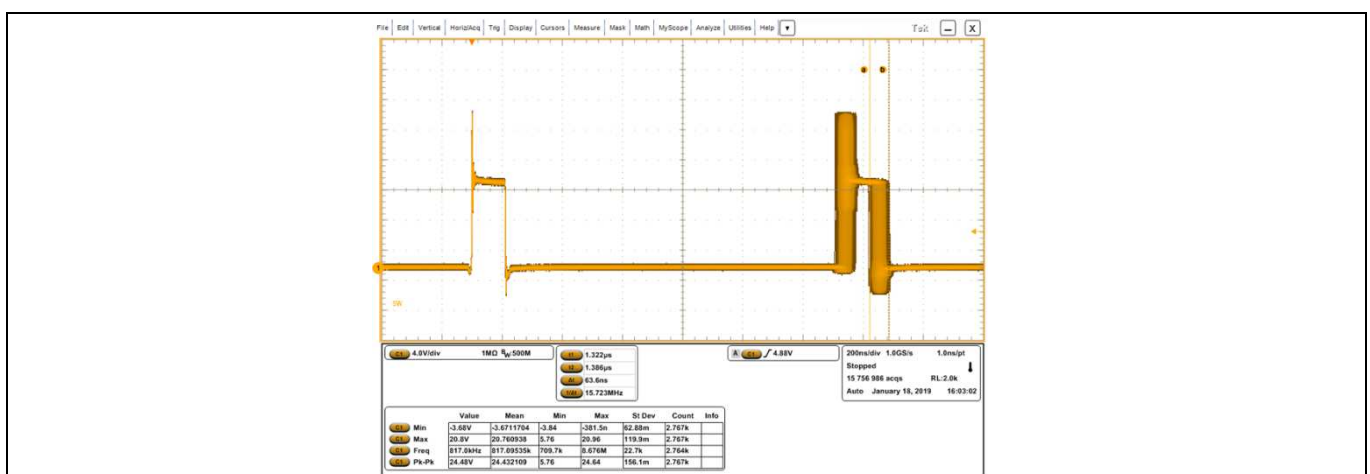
File Edit Vertical Horiz/Acq Trig Display Cursors Measure Mask Math MyScope Analyze Utilities Help ▾

Tek

a b

SW

C1 4.0V/div 1MΩ $B_W$:500M

t1 1.322µs
t2 1.386µs
Δt 63.6ns
1/Δt 15.723MHz

A C1 ∫ 4.88V

200ns/div 1.0GS/s 1.0ns/pt
Stopped
15 756 986 acqs RL:2.0k
Auto January 18, 2019 16:03:02

| | Value | Mean | Min | Max | St Dev | Count | Info |
|---|---|---|---|---|---|---|---|
| C1 Min | -3.68V | -3.6711704 | -3.84 | -381.5n | 62.88m | 2.767k | |
| C1 Max | 20.8V | 20.760938 | 5.76 | 29.96 | 119.9m | 2.767k | |
| C1 Freq | 817.0kHz | 817.09535k | 709.7k | 8.676M | 22.7k | 2.764k | |
| C1 Pk-Pk | 24.48V | 24.432109 | 5.76 | 24.64 | 156.1m | 2.767k | |